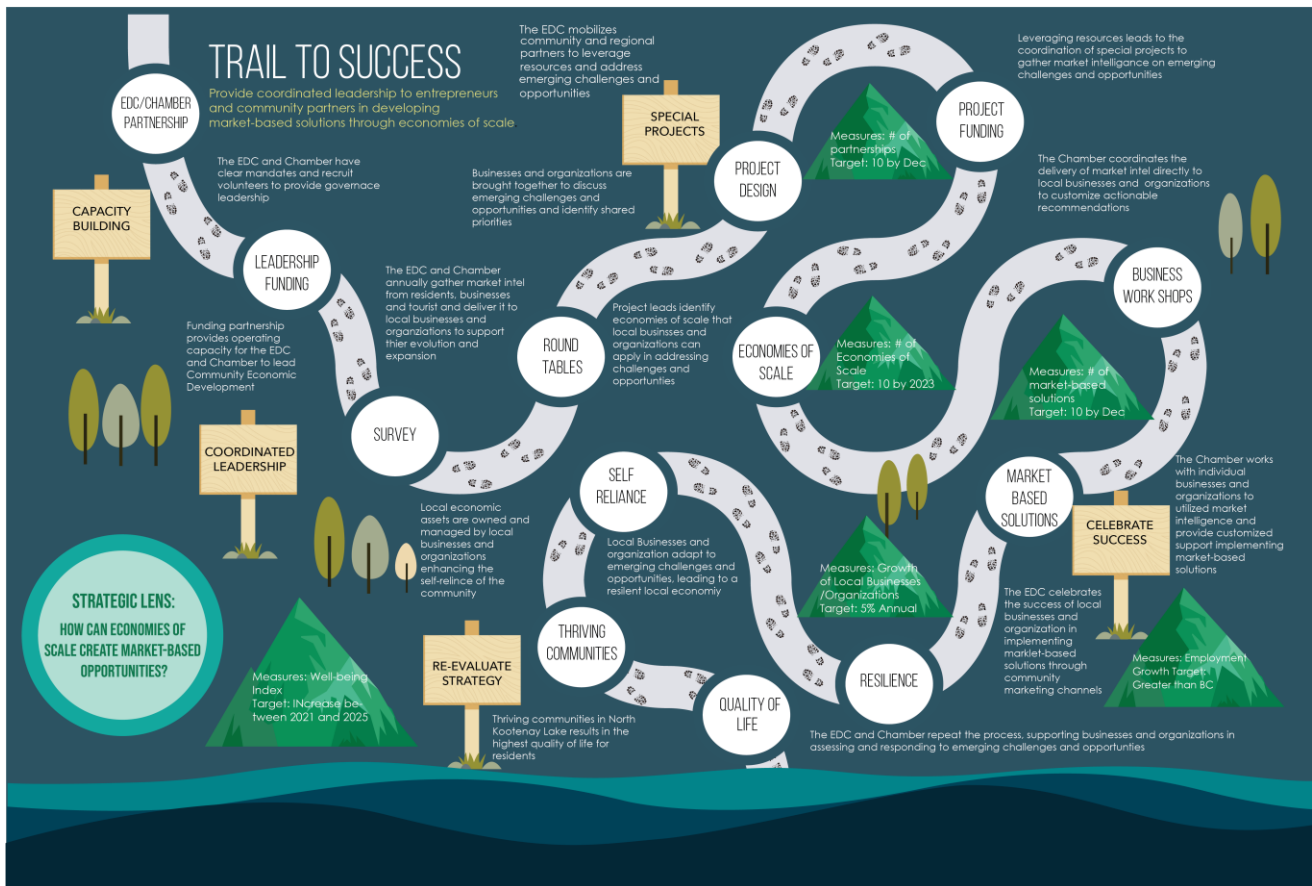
TRAIL TO SUCCESS

Provide coordinated leadership to entrepreneurs and community partners in developing market-based solutions through economies of scale

EDC/CHAMBER PARTNERSHIP

The EDC and Chamber have clear mandates and recruit volunteers to provide governace leadership

CAPACITY BUILDING

LEADERSHIP FUNDING

Funding partnership provides operating capacity for the EDC and Chamber to lead Community Economic Development

COORDINATED LEADERSHIP

The EDC and Chamber annually gather market intel from residents, businesses and tourist and deliver it to local businesses and organziations to support thier evolution and expansion

SURVEY

Local economic assets are owned and managed by local businesses and organizations enhancing the self-relince of the community

STRATEGIC LENS:

HOW CAN ECONOMIES OF SCALE CREATE MARKET-BASED OPPORTUNITIES?

Measures: Well-being Index
Target: INcrease between 2021 and 2025

RE-EVALUATE STRATEGY

Thriving communities in North Kootenay Lake results in the highest quality of life for residents

The EDC mobilizes community and regional partners to leverage resources and address emerging challenges and opportunities

SPECIAL PROJECTS

Businesses and organizations are brought together to discuss emerging challenges and opportunities and identify shared priorities

ROUND TABLES

Project leads identify economies of scale that local businsses and organizations can apply in addressing challenges and opportunities

SELF RELIANCE

Local Businesses and organization adapt to emerging challenges and opportunities, leading to a resilent local economiy

THRIVING COMMUNITIES

QUALITY OF LIFE

PROJECT DESIGN

Measures: # of partnerships
Target: 10 by Dec

PROJECT FUNDING

Leveraging resources leads to the coordination of special projects to gather market intelligance on emerging challenges and opportunities

The Chamber coordinates the delivery of market intel directly to local businesses and organizations to customize actionable recommendations

ECONOMIES OF SCALE

Measures: # of Economies of Scale
Target: 10 by 2023

BUSINESS WORK SHOPS

Measures: # of market-based solutions
Target: 10 by Dec

The Chamber works with individual businesses and organizations to utilized market intelligence and provide customized support implementing market-based solutions

MARKET BASED SOLUTIONS

CELEBRATE SUCCESS

Measures: Growth of Local Businesses /Organizations
Target: 5% Annual

The EDC celebrates the success of local businesses and organization in implementing markket-based solutions through community marketing channels

Measures: Employment Growth Target: Greater than BC

RESILIENCE

The EDC and Chamber repeat the process, supporting businesses and organizations in assessing and responding to emerging challenges and opportunities